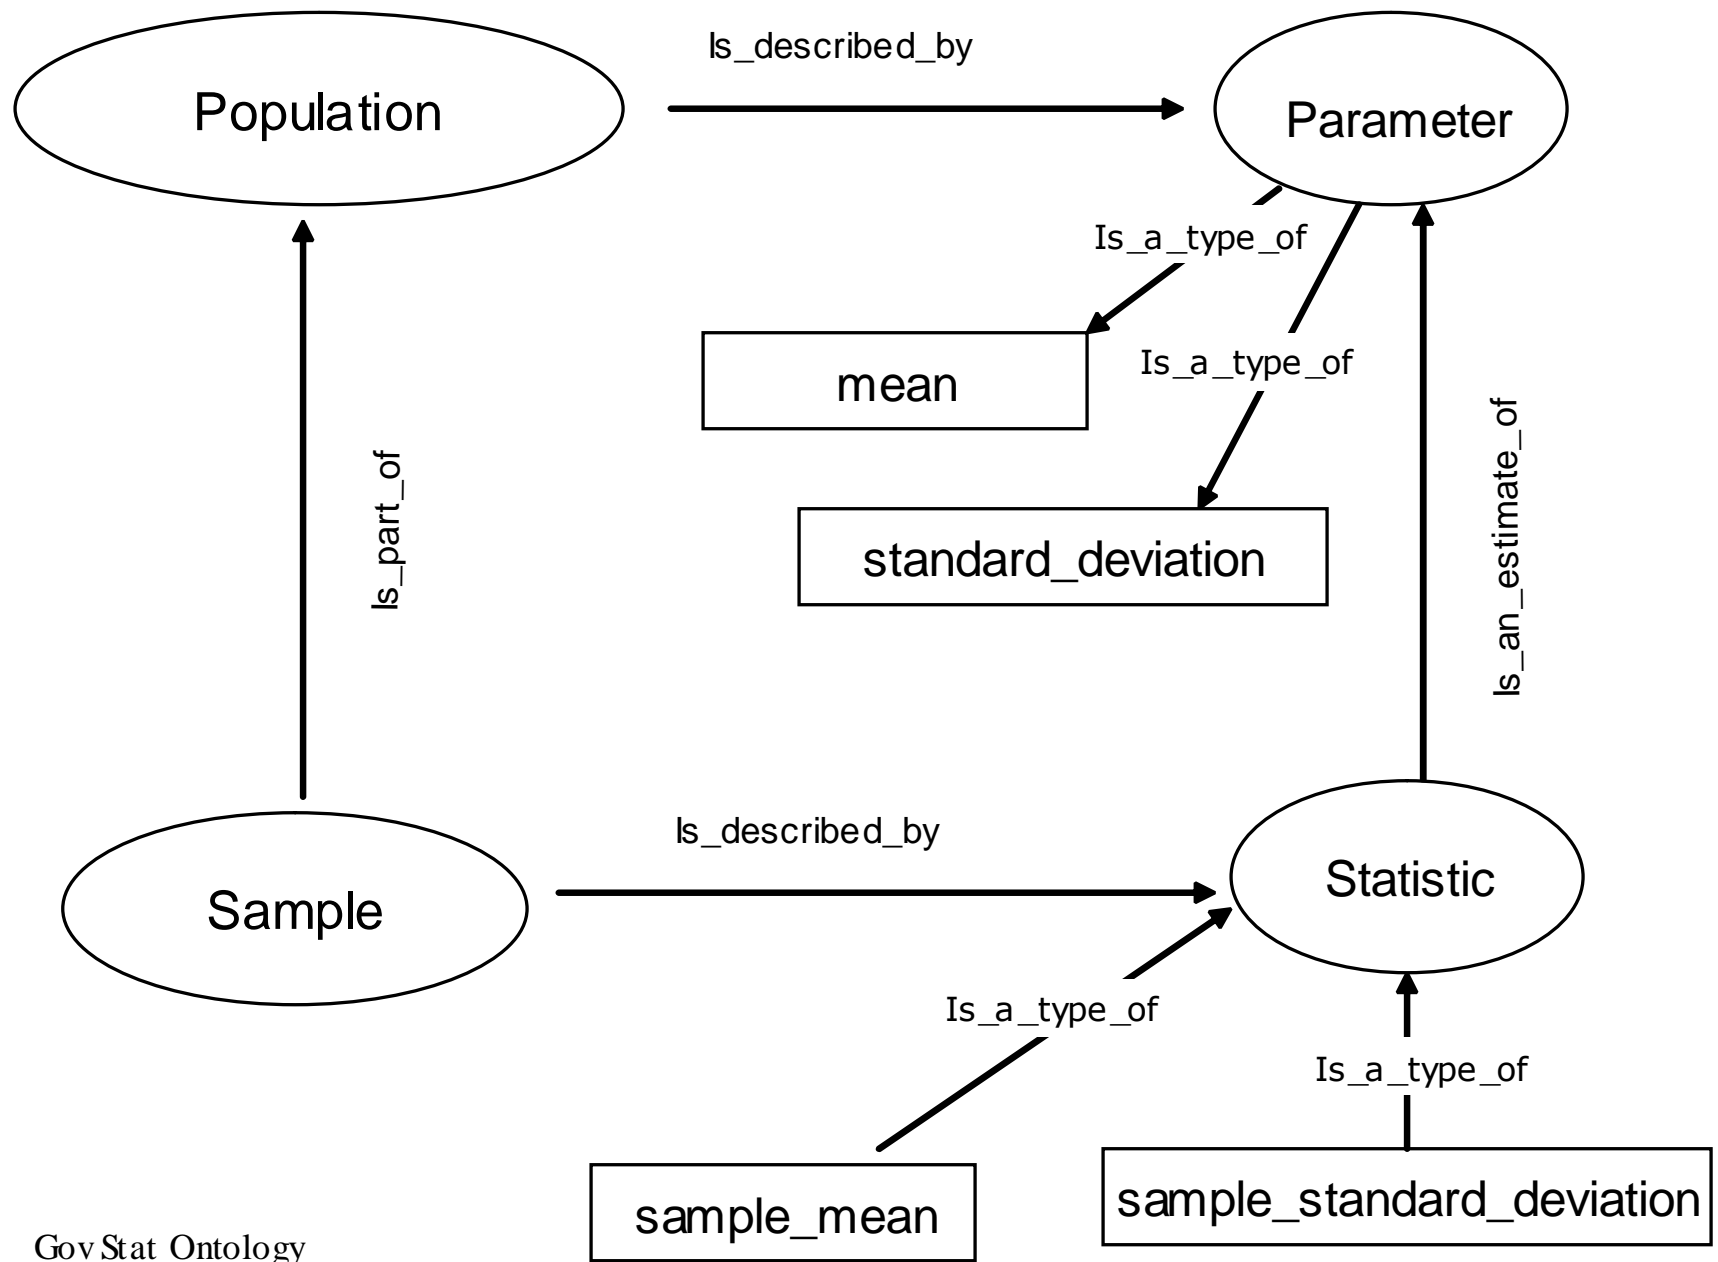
Population

Is_described_by

Parameter

Is_a_type_of

mean

Is_a_type_of

standard_deviation

Is_part_of

Is_an_estimate_of

Is_described_by

Sample

Statistic

Is_a_type_of

Is_a_type_of

sample_mean

sample_standard_deviation

GovStat Ontology